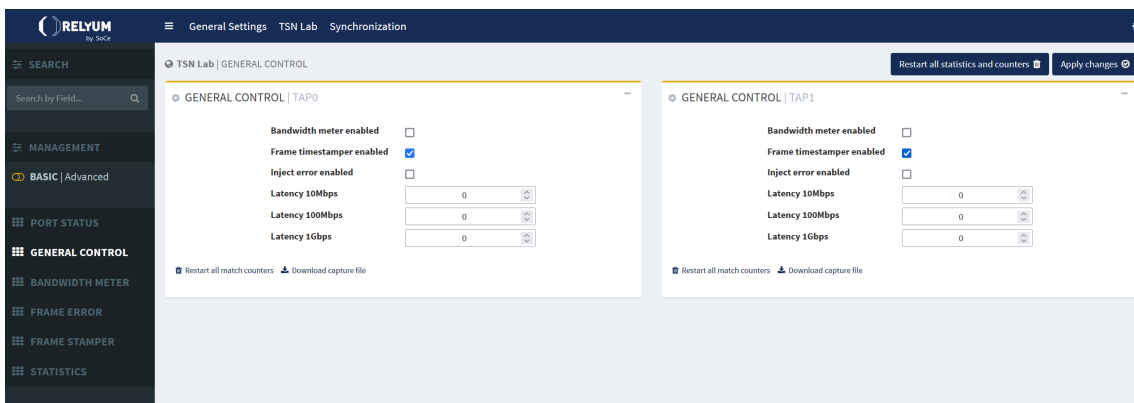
RELYUM
by SoCe

General Settings TSN Lab Synchronization

SEARCH

Search by Field...

MANAGEMENT

BASIC | Advanced

PORT STATUS

GENERAL CONTROL

BANDWIDTH METER

FRAME ERROR

FRAME STAMPER

STATISTICS

TSN Lab | GENERAL CONTROL

Restart all statistics and counters

Apply changes

GENERAL CONTROL | TAP0

Bandwidth meter enabled

Frame timestamper enabled

Inject error enabled

Latency 10Mbps 0

Latency 100Mbps 0

Latency 1Gbps 0

Restart all match counters Download capture file

GENERAL CONTROL | TAP1

Bandwidth meter enabled

Frame timestamper enabled

Inject error enabled

Latency 10Mbps 0

Latency 100Mbps 0

Latency 1Gbps 0

Restart all match counters Download capture file